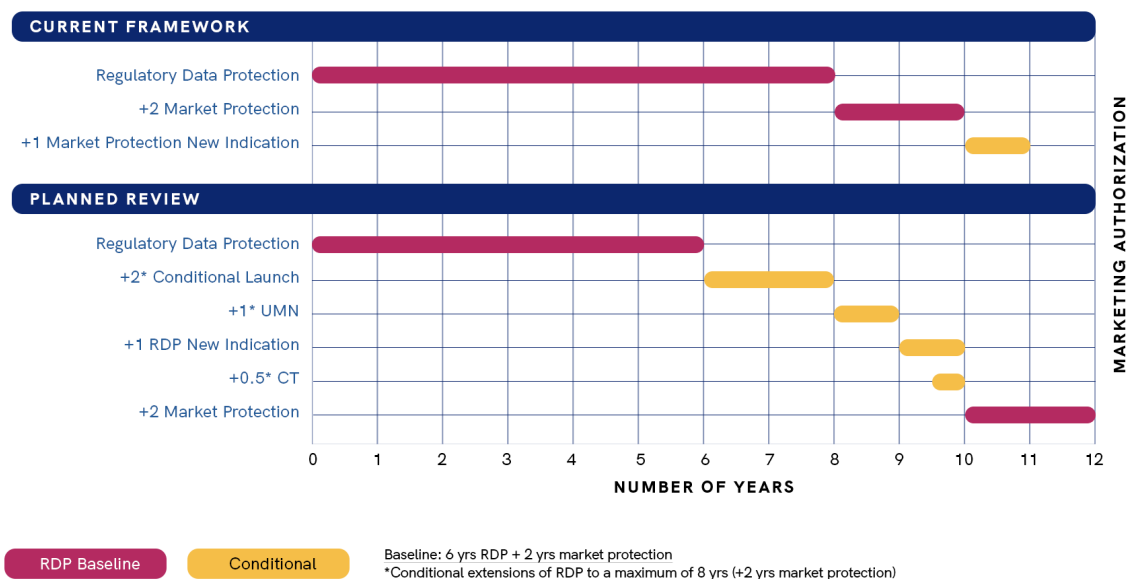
CURRENT FRAMEWORK

Regulatory Data Protection

+2 Market Protection

+1 Market Protection New Indication

PLANNED REVIEW

Regulatory Data Protection

+2* Conditional Launch

+1* UMN

+1 RDP New Indication

+0.5* CT

+2 Market Protection

MARKETING AUTHORIZATION

0 1 2 3 4 5 6 7 8 9 10 11 12

NUMBER OF YEARS

RDP Baseline

Conditional

Baseline: 6 yrs RDP + 2 yrs market protection
*Conditional extensions of RDP to a maximum of 8 yrs (+2 yrs market protection)